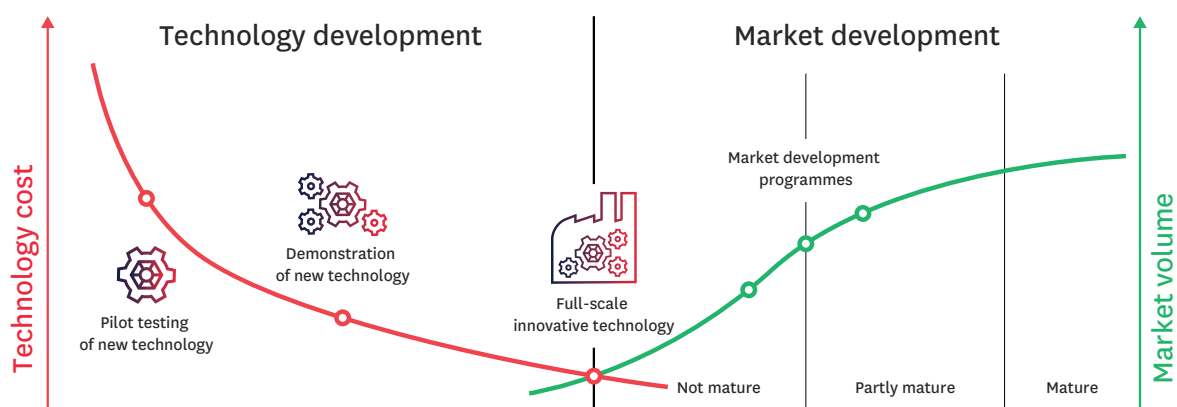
Technology development

Market development

Technology cost

Market volume

Market development programmes

Demonstration of new technology

Pilot testing of new technology

Full-scale innovative technology

Not mature

Partly mature

Mature